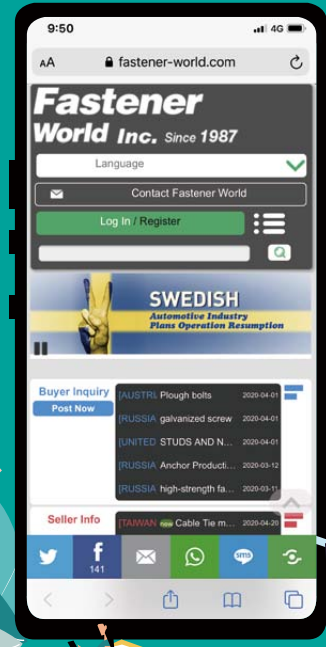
9:50

4G

AA fastener-world.com

Fastener World Inc. Since 1987

Language

Contact Fastener World

Log In / Register

SWEDISH
Automotive Industry
Plans Operation Resumption

Buyer Inquiry
Post Now

| | | |
|---|---|---|
| [AUSTRI | Plough bolts | 2020-04-01 |
| [RUSSIA | galvanized screw | 2020-04-01 |
| [UNITED | STUDS AND N... | 2020-04-01 |
| [RUSSIA | Anchor Producti... | 2020-03-12 |
| [RUSSIA | high-strength fa... | 2020-03-11 |

Seller Info

[TAIWAN new Cable Tie m... 2020-04-20

141

sms